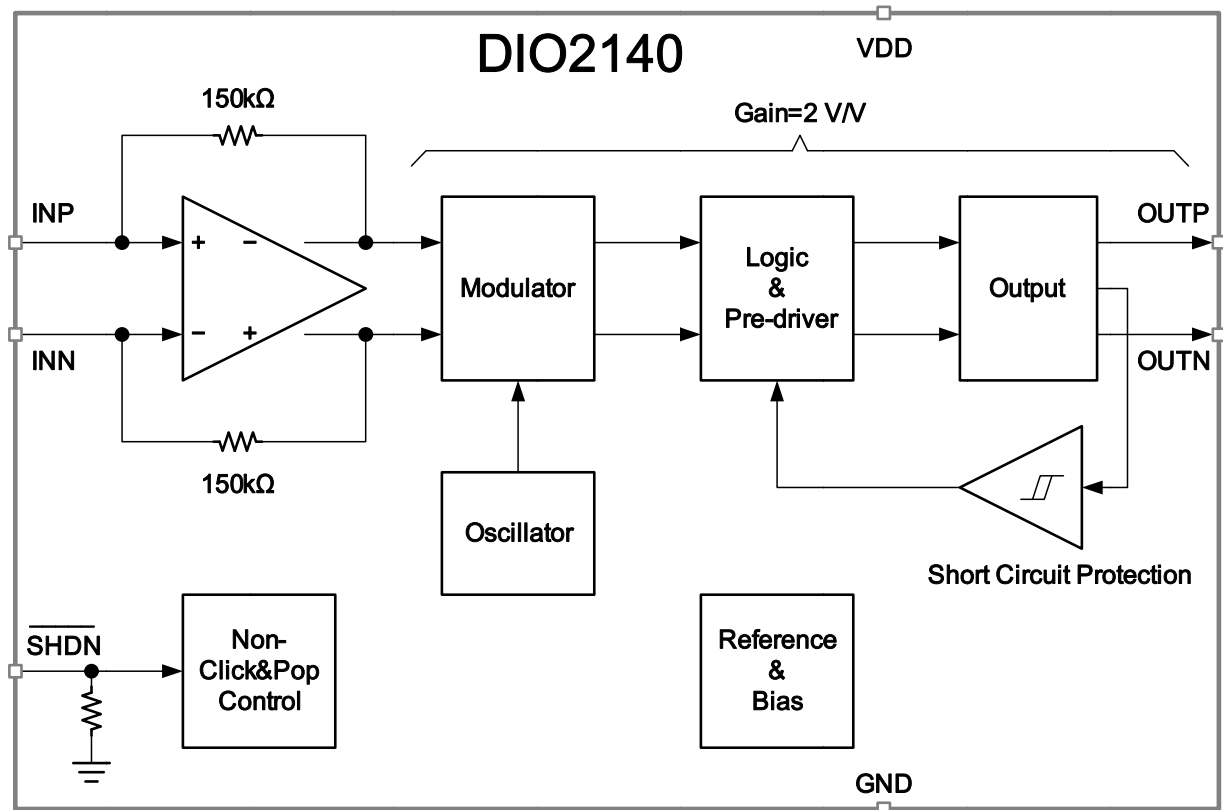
DIO2140

VDD

150kΩ

Gain=2 V/V

INP

+

−

−

+

INN

150kΩ

Modulator

Logic
&
Pre-driver

Output

OUTP

OUTN

Oscillator

Short Circuit Protection

$\overline{\text{SHDN}}$

Non-
Click&Pop
Control

Reference
&
Bias

GND